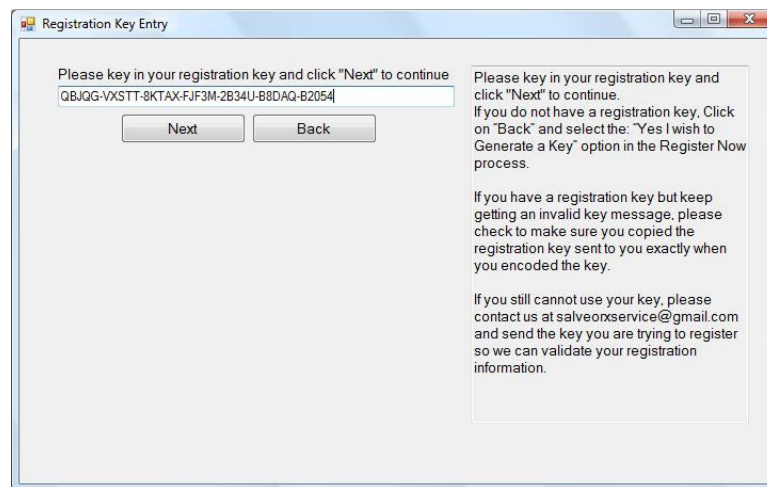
Registration Key Entry

Please key in your registration key and click "Next" to continue

QBJQG-VXSTT-8KTAX-FJF3M-2B34U-B8DAQ-B2054

Next

Back

Please key in your registration key and click "Next" to continue.
If you do not have a registration key, Click on "Back" and select the: "Yes I wish to Generate a Key" option in the Register Now process.

If you have a registration key but keep getting an invalid key message, please check to make sure you copied the registration key sent to you exactly when you encoded the key.

If you still cannot use your key, please contact us at salveorxservice@gmail.com and send the key you are trying to register so we can validate your registration information.